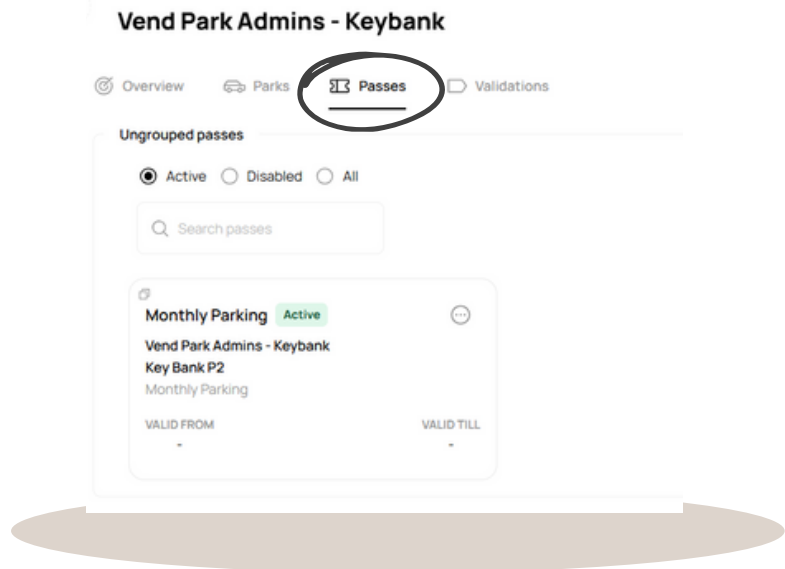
Vend Park Admins - Keybank

Overview Parks Passes Validations

Ungrouped passes

Active Disabled All

Search passes

Monthly Parking Active

Vend Park Admins - Keybank
Key Bank P2
Monthly Parking

VALID FROM
-

VALID TILL
-